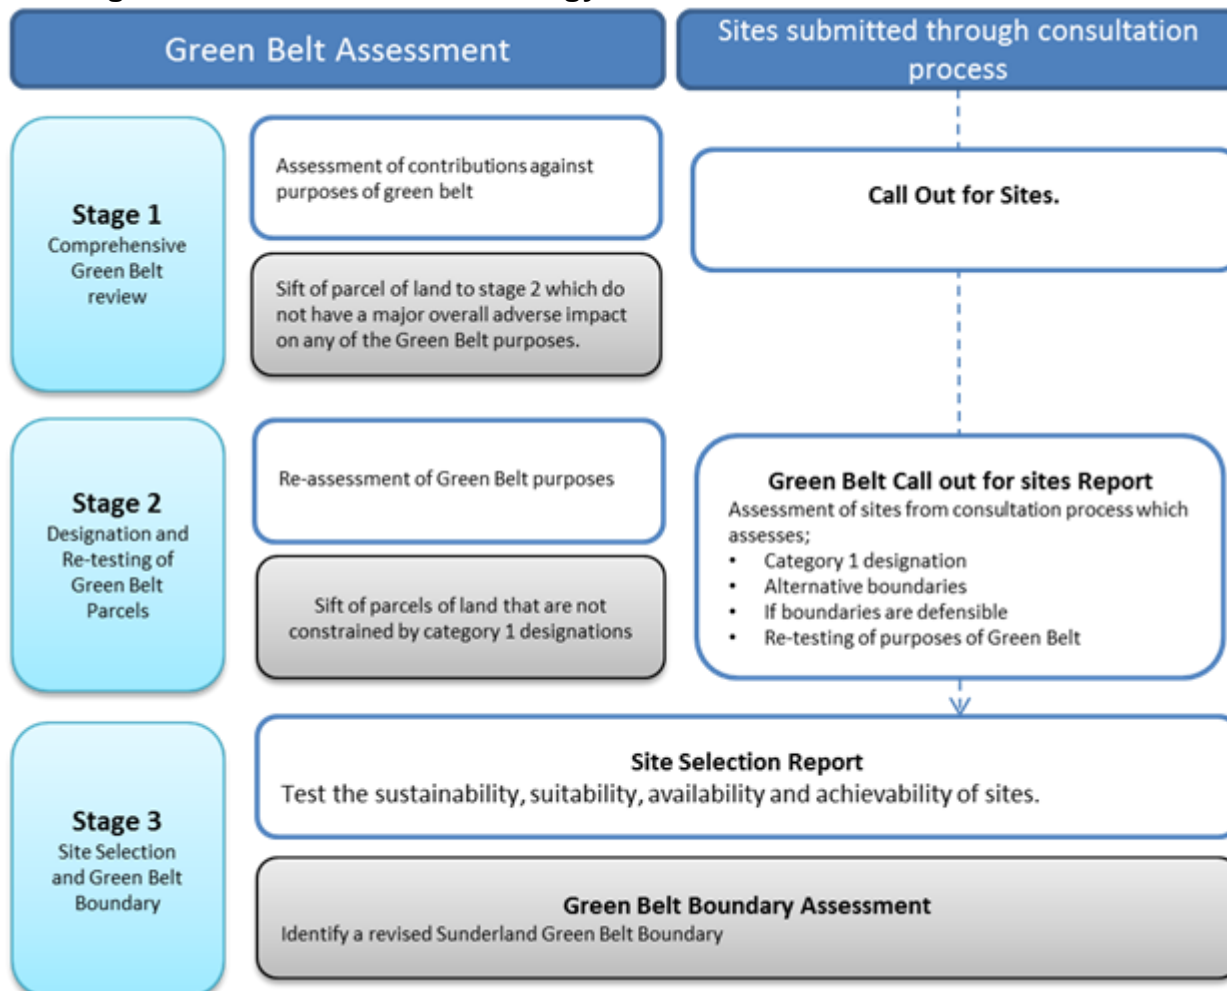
Green Belt Assessment

Sites submitted through consultation process

Stage 1
Comprehensive Green Belt review

Assessment of contributions against purposes of green belt

Sift of parcel of land to stage 2 which do not have a major overall adverse impact on any of the Green Belt purposes.

Call Out for Sites.

Stage 2
Designation and Re-testing of Green Belt Parcels

Re-assessment of Green Belt purposes

Sift of parcels of land that are not constrained by category 1 designations

Green Belt Call out for sites Report
Assessment of sites from consultation process which assesses;
• Category 1 designation
• Alternative boundaries
• If boundaries are defensible
• Re-testing of purposes of Green Belt

Stage 3
Site Selection and Green Belt Boundary

Site Selection Report
Test the sustainability, suitability, availability and achievability of sites.

Green Belt Boundary Assessment
Identify a revised Sunderland Green Belt Boundary